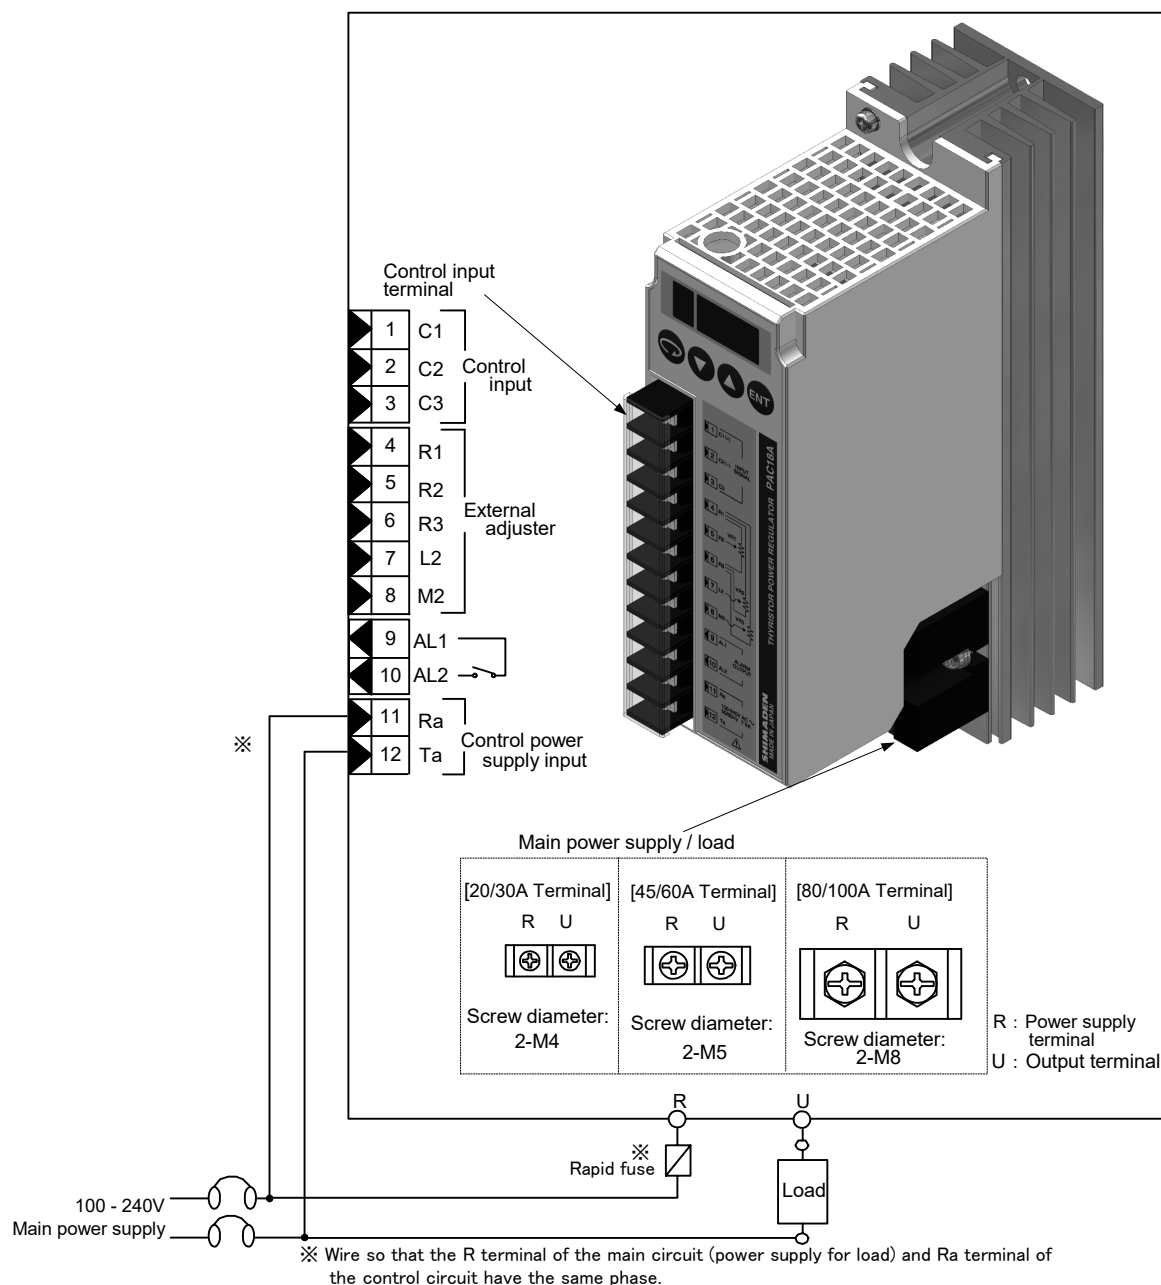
Control input terminal

| | | |
|---|---|---|
| 1 | C1 | Control input |
| 2 | C2 | |
| 3 | C3 | |
| 4 | R1 | External adjuster |
| 5 | R2 | |
| 6 | R3 | |
| 7 | L2 | |
| 8 | M2 | |
| 9 | AL1 | |
| 10 | AL2 | |
| 11 | Ra | Control power supply input |
| 12 | Ta | |

※

ENT

THYRISTOR POWER REGULATOR PAC18A

SHIMADEN MADE IN JAPAN

Main power supply / load

| [20/30A Terminal] | [45/60A Terminal] | [80/100A Terminal] |
|---|---|---|
| R U | R U | R U |
| Screw diameter: 2-M4 | Screw diameter: 2-M5 | Screw diameter: 2-M8 |

R : Power supply terminal
U : Output terminal

R
U

※
Rapid fuse

Load

100 - 240V
Main power supply

※ Wire so that the R terminal of the main circuit (power supply for load) and Ra terminal of the control circuit have the same phase.